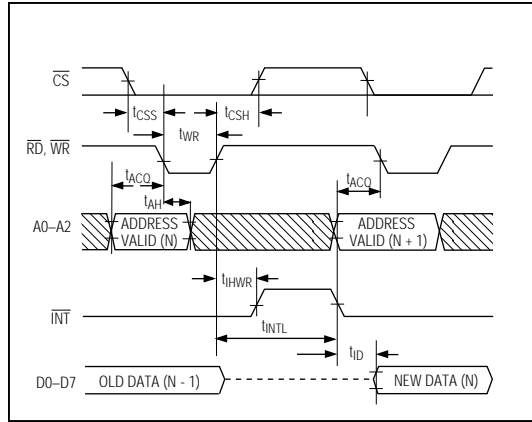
$\overline{CS}$

$t_{CSS}$

$t_{WR}$

$t_{CSH}$

$\overline{RD}$, $\overline{WR}$

$t_{ACQ}$

$t_{AH}$

$t_{ACQ}$

A0–A2

ADDRESS VALID (N)

ADDRESS VALID (N + 1)

$t_{IHWR}$

$\overline{INT}$

$t_{INTL}$

$t_{ID}$

D0–D7

OLD DATA (N - 1)

NEW DATA (N)